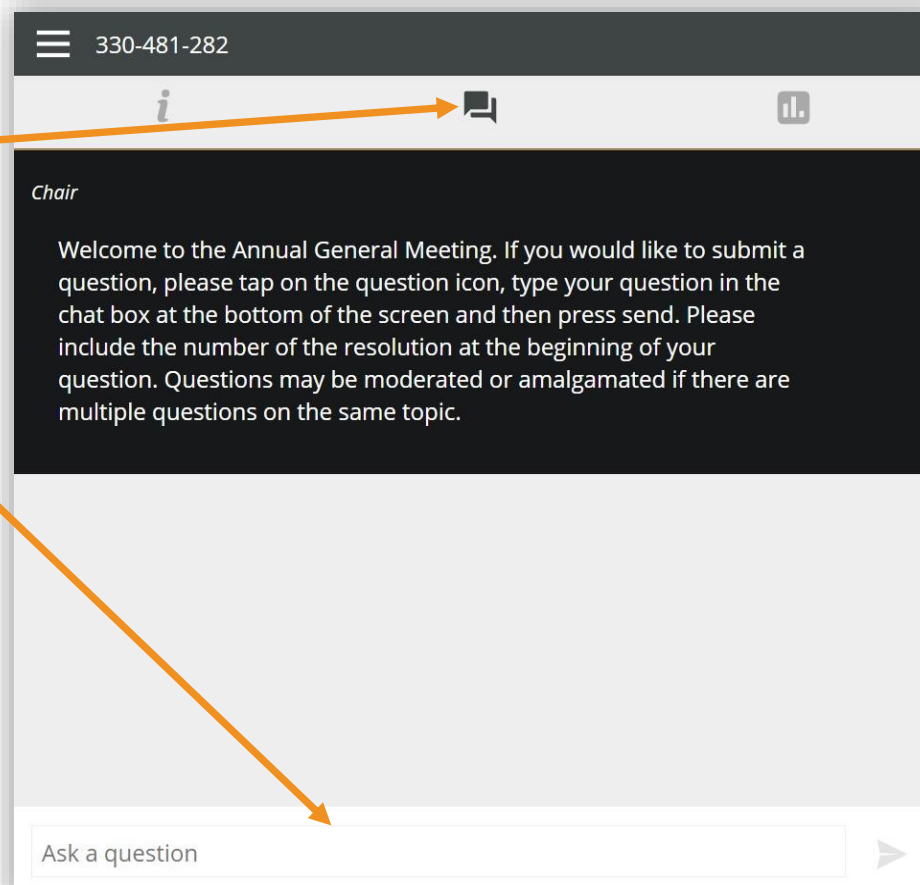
330-481-282

i

Chair

Welcome to the Annual General Meeting. If you would like to submit a question, please tap on the question icon, type your question in the chat box at the bottom of the screen and then press send. Please include the number of the resolution at the beginning of your question. Questions may be moderated or amalgamated if there are multiple questions on the same topic.

Ask a question